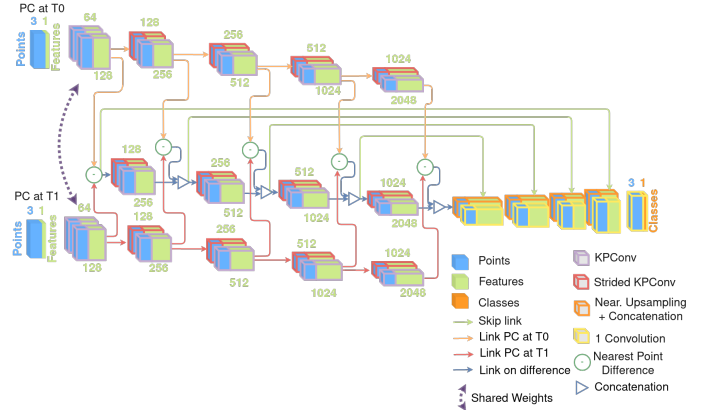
PC at T0

3 1

Points

Features

64

128

128

256

256

512

512

1024

1024

2048

-

-

-

-

-

128

256

256

512

512

1024

1024

2048

3 1

Classes

PC at T1

3 1

Points

Features

64

128

128

256

256

512

512

1024

1024

2048

Points

Features

Classes

Skip link

Link PC at T0

Link PC at T1

Link on difference

Shared Weights

KPConv

Strided KPConv

Near. Upsampling + Concatenation

1 Convolution

Nearest Point Difference

Concatenation